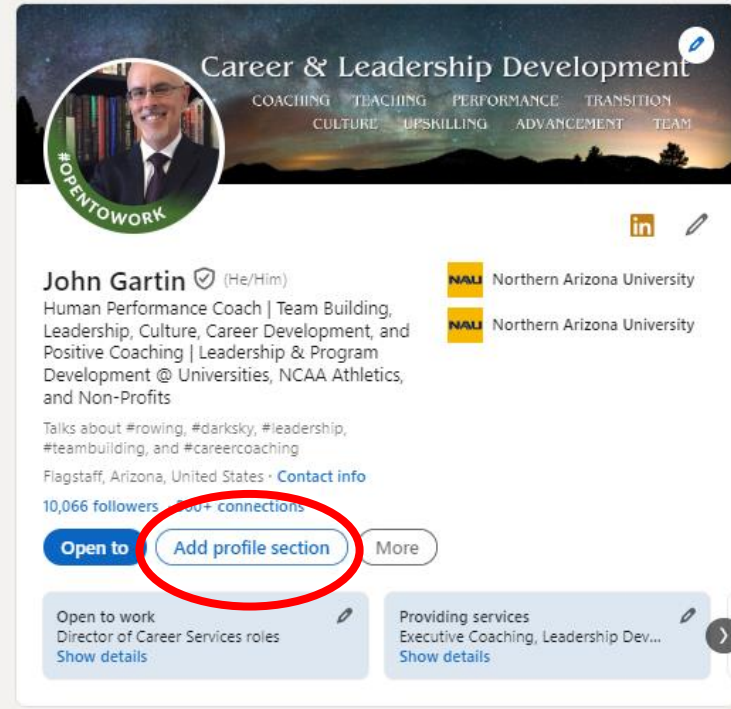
Career & Leadership Development
COACHING TEACHING PERFORMANCE TRANSITION
CULTURE UPSKILLING ADVANCEMENT TEAM

#OPENTOWORK

in

John Gartin (He/Him)
Human Performance Coach | Team Building, Leadership, Culture, Career Development, and Positive Coaching | Leadership & Program Development @ Universities, NCAA Athletics, and Non-Profits

Talks about #rowing, #darksky, #leadership, #teambuilding, and #careercoaching

Flagstaff, Arizona, United States · Contact info

10,066 followers · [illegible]0+ connections

NAU Northern Arizona University
NAU Northern Arizona University

Open to
Add profile section
More

Open to work
Director of Career Services roles
Show details

Providing services
Executive Coaching, Leadership Dev...
Show details